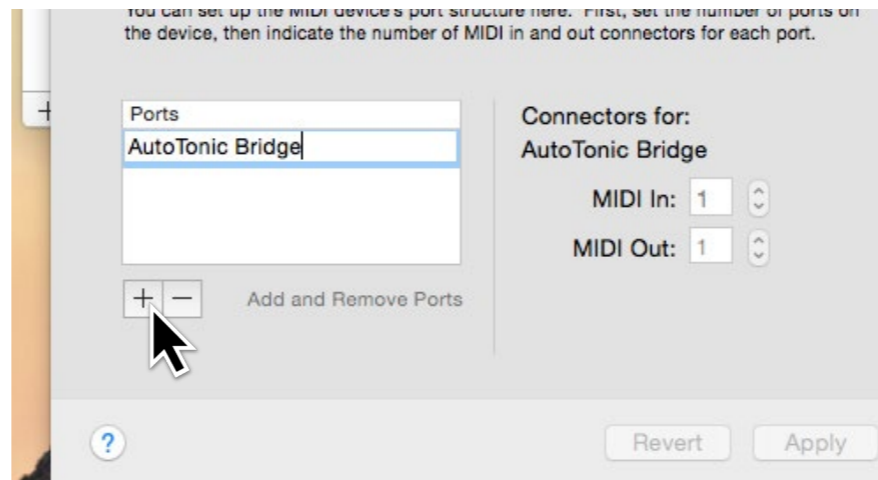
You can set up the MIDI device's port structure here. First, set the number of ports on the device, then indicate the number of MIDI in and out connectors for each port.

Ports

AutoTonic Bridge

+ −

Add and Remove Ports

Connectors for:
AutoTonic Bridge

MIDI In: 1

MIDI Out: 1

?

Revert

Apply